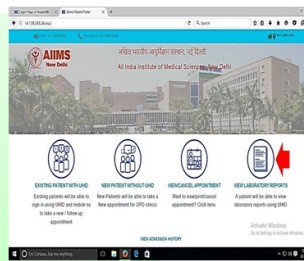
Login Page :: HospitalE | AIIMS Patient Portal
14.139.245.38/ortp/
Search
AIIMS
New Delhi
अखिल भारतीय आयुर्विज्ञान संस्थान, नई दिल्ली
All India Institute of Medical Sciences, New Delhi
EXISTING PATIENT WITH UHID
Existing patients with UHID will be able to sign in using UHID and mobile no. to take a new / follow up appointment
NEW PATIENT WITHOUT UHID
New Patients will be able to take a New appointment for OPD clinics
VIEW/CANCEL APPOINTMENT
Want to view/print/cancel appointment? Click here.
VIEW LABORATORY REPORTS
A patient will be able to view laboratory reports using UHID
VIEW ADMISSION HISTORY
Activate Windows
Go to Settings to activate Windows.
I'm Cortana. Ask me anything.